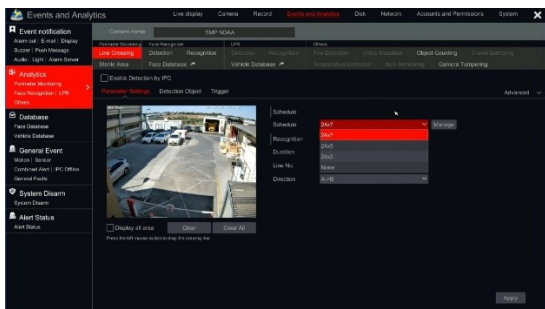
Events and Analytics
Live display Camera Record Events and Analytics Disk Network Accounts and Permissions System

Event notification
Alarm out | E-mail | Display
Buzzer | Push Message
Audio | Light | Alarm Server

Analytics
Perimeter Monitoring
Face Recognition | LPR
Others

Database
Face Database
Vehicle Database

General Event
Motion | Sensor
Combined Alert | IPC Offline
General Faults

System Disarm
System Disarm

Alert Status
Alert Status

Camera Name TMP NOAA

Perimeter Monitoring Face Recognition LPR Others
Line Crossing Detection Recognition Detection Recognition File Detection Video Metadata Object Counting Crowd Gathering
Sterile Area Face Database Vehicle Database Temperature Detection Heat Monitoring Camera Tampering

Enable Detection by IPC

Parameter Settings Detection Object Trigger Advanced

Schedule
Schedule 24x7 Manage
24x7
Recognition 24x5
Duration 24x2
Line No. None
Direction A<>B

Display all area Clear Clear All
Press the left mouse button to drag the crossing line.

Apply